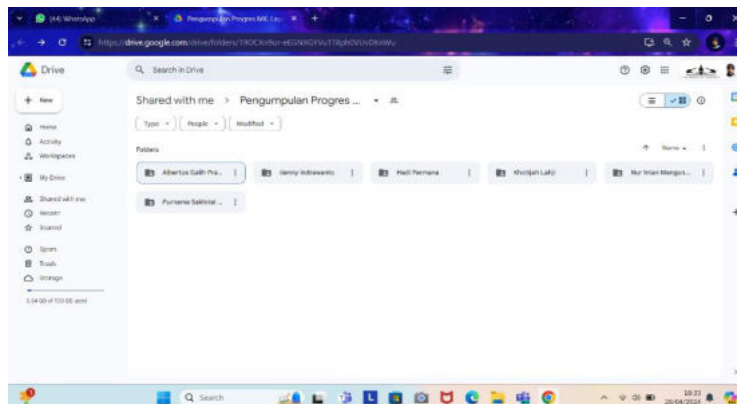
(44) WhatsApp
Pengumpulan Progres MK | ...
https://drive.google.com/drive/folders/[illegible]
Drive
Search in Drive
New
Home
Activity
Workspaces
My Drive
Shared with me
Recent
Starred
Spam
Trash
Storage
3.04 GB of 100 GB used
Shared with me > Pengumpulan Progres ...
Type
People
Modified
Folders
Name
Albertus Galih Pra...
danny indrawanto
Hadi Permana
Khotijah Lahji
Nur Iman Mangun...
Purnama Sakhrial ...
Search
10:37
26/04/2024